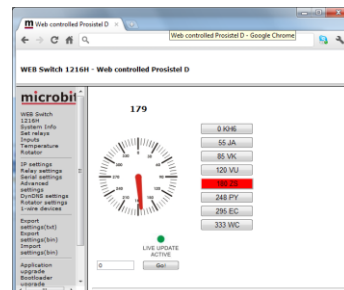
Web controlled Prosistel D ×

Web controlled Prosistel D - Google Chrome

WEB Switch 1216H - Web controlled Prosistel D

microbit

WEB Switch 1216H
System Info
Set relays
Inputs
Temperature
Rotator

IP settings
Relay settings
Serial settings
Advanced settings
DynDNS settings
Rotator settings
1-wire devices

Export settings(txt)
Export settings(bin)
Import settings(bin)

Application upgrade
Bootloader upgrade

179

0 KH6
55 JA
85 VK
120 VU
180 ZS
248 PY
295 EC
333 WC

LIVE UPDATE ACTIVE

0
Go!